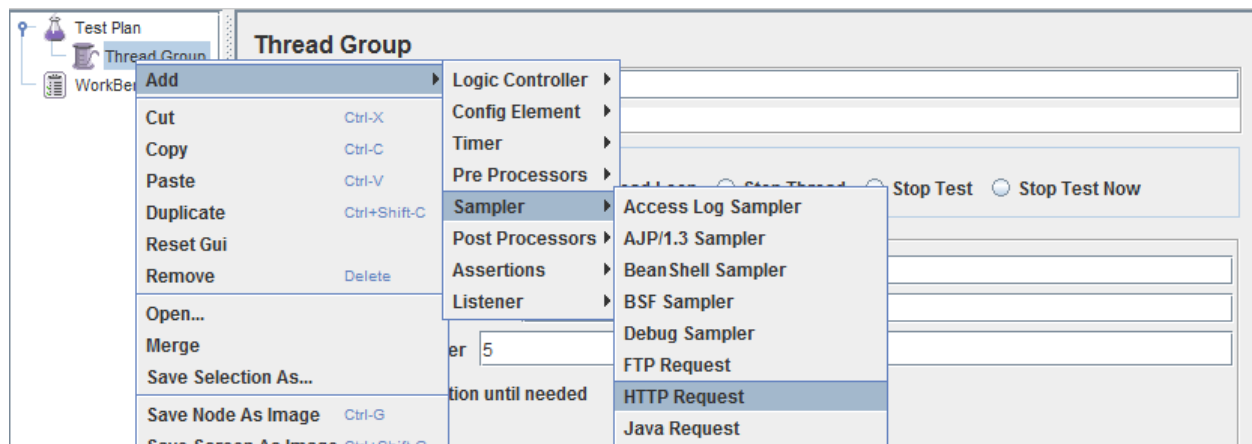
Test Plan
Thread Group
WorkBen

Thread Group

Add
Cut Ctrl-X
Copy Ctrl-C
Paste Ctrl-V
Duplicate Ctrl+Shift-C
Reset Gui
Remove Delete
Open...
Merge
Save Selection As...
Save Node As Image Ctrl-G
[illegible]

Logic Controller
Config Element
Timer
Pre Processors
Sampler
Post Processors
Assertions
Listener

Access Log Sampler
AJP/1.3 Sampler
BeanShell Sampler
BSF Sampler
Debug Sampler
FTP Request
HTTP Request
Java Request

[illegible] Stop Test Stop Test Now

er 5

tion until needed